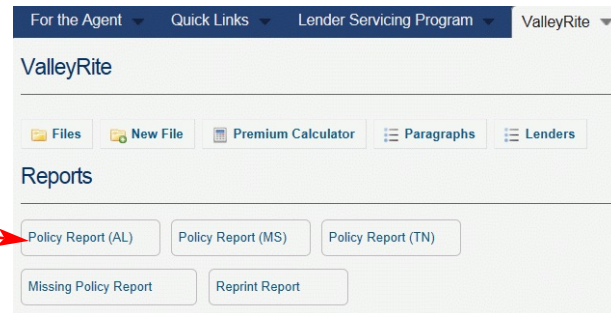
For the Agent Quick Links Lender Servicing Program ValleyRite

ValleyRite

Files New File Premium Calculator Paragraphs Lenders

Reports

Policy Report (AL) Policy Report (MS) Policy Report (TN)

Missing Policy Report Reprint Report